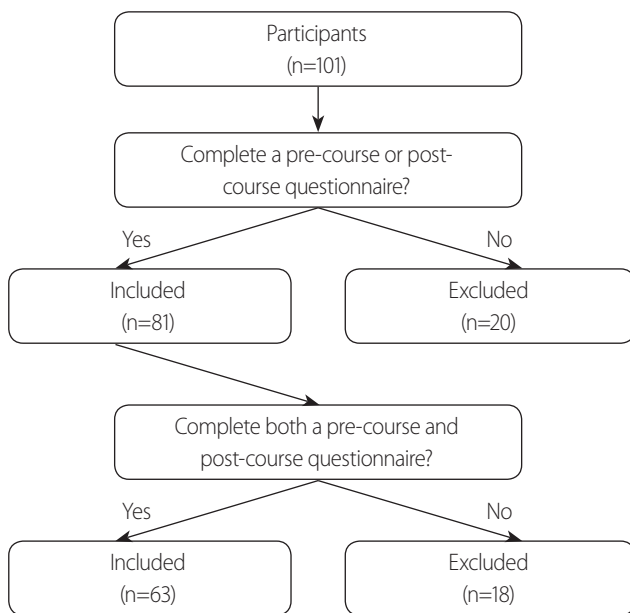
Participants
(n=101)

Complete a pre-course or post-course questionnaire?

Yes

No

Included
(n=81)

Excluded
(n=20)

Complete both a pre-course and post-course questionnaire?

Yes

No

Included
(n=63)

Excluded
(n=18)